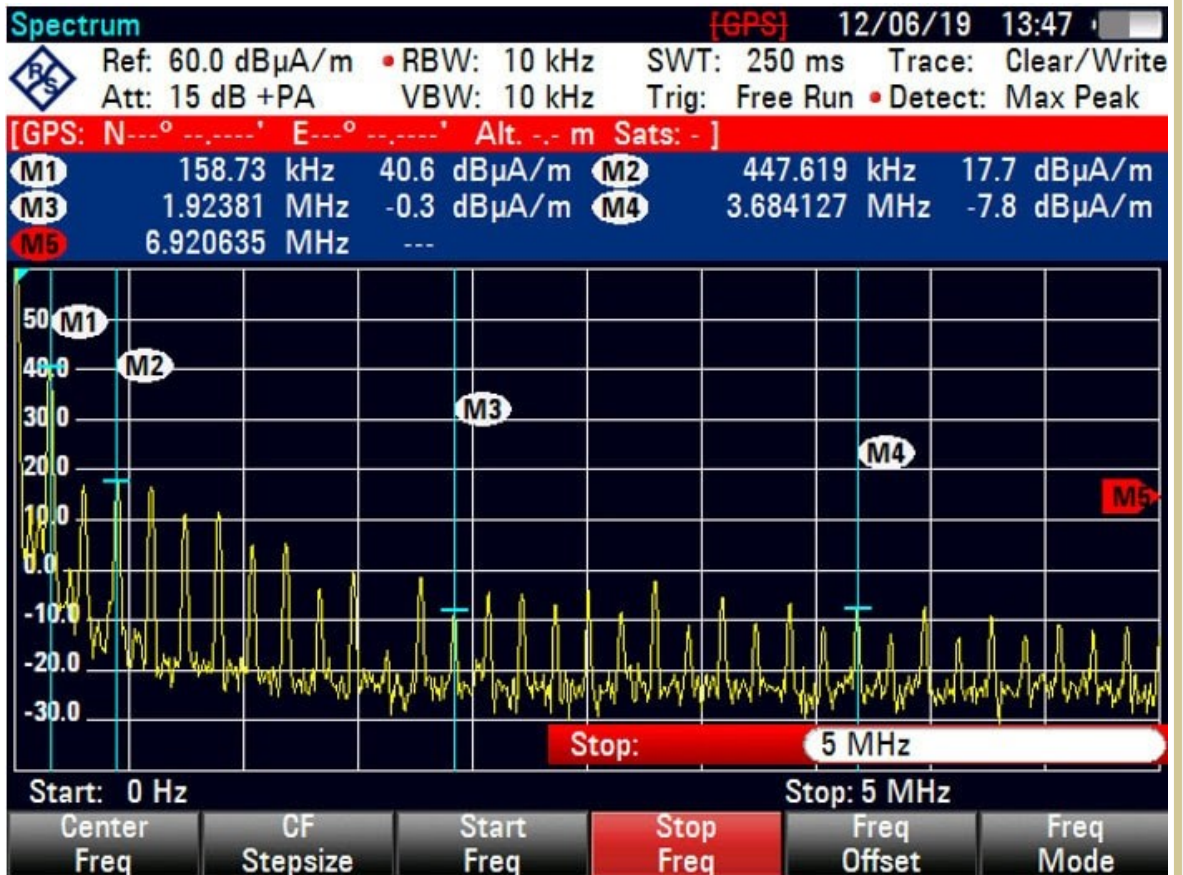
Spectrum [GPS] 12/06/19 13:47

Ref: 60.0 dBµA/m • RBW: 10 kHz SWT: 250 ms Trace: Clear/Write
Att: 15 dB +PA VBW: 10 kHz Trig: Free Run • Detect: Max Peak

[GPS: N---° --.----' E---° --.----' Alt. -.- m Sats: - ]

M1 158.73 kHz 40.6 dBµA/m M2 447.619 kHz 17.7 dBµA/m
M3 1.92381 MHz -0.3 dBµA/m M4 3.684127 MHz -7.8 dBµA/m
M5 6.920635 MHz ---

50 M1
40.0 M2
30.0
M3
20.0
M4
10.0
M5
0.0
-10.0
-20.0
-30.0

Stop: 5 MHz

Start: 0 Hz Stop: 5 MHz

Center Freq | CF Stepsize | Start Freq | Stop Freq | Freq Offset | Freq Mode